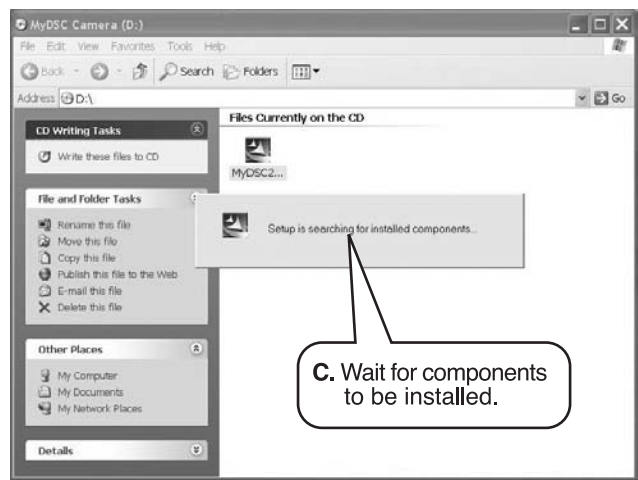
MyDSC Camera (D:)

File Edit View Favorites Tools Help

Back Search Folders

Address D:\ Go

CD Writing Tasks

Write these files to CD

File and Folder Tasks

Rename this file
Move this file
Copy this file
Publish this file to the Web
E-mail this file
Delete this file

Other Places

My Computer
My Documents
My Network Places

Details

Files Currently on the CD

MyDSC2...

Setup is searching for installed components...

C. Wait for components to be installed.